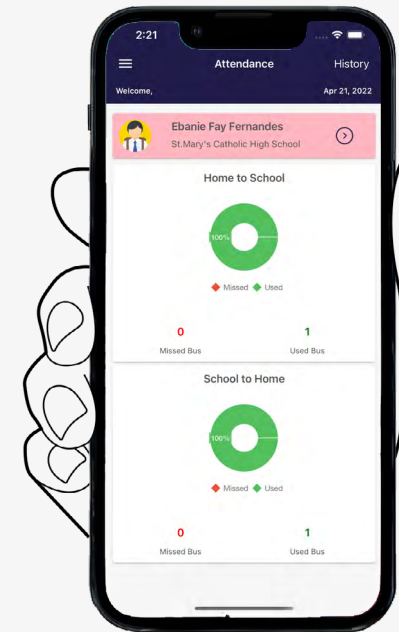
2:21

Attendance

History

Welcome,

Apr 21, 2022

Ebanie Fay Fernandes

St.Mary's Catholic High School

Home to School

100%

Missed Used

0

Missed Bus

1

Used Bus

School to Home

100%

Missed Used

0

Missed Bus

1

Used Bus